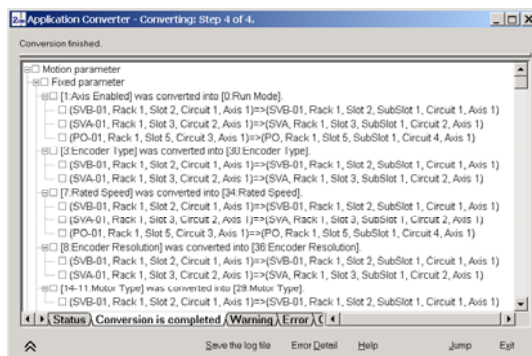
Application Converter - Converting: Step 4 of 4.

Conversion finished.

Motion parameter
Fixed parameter
[1:Axis Enabled] was converted into [0:Run Mode].
(SVB-01, Rack 1, Slot 2, Circuit 1, Axis 1)=>(SVB-01, Rack 1, Slot 2, SubSlot 1, Circuit 1, Axis 1)
(SVA-01, Rack 1, Slot 3, Circuit 2, Axis 1)=>(SVA, Rack 1, Slot 3, SubSlot 1, Circuit 2, Axis 1)
(PO-01, Rack 1, Slot 5, Circuit 3, Axis 1)=>(PO, Rack 1, Slot 5, SubSlot 1, Circuit 4, Axis 1)
[3:Encoder Type] was converted into [30:Encoder Type].
(SVB-01, Rack 1, Slot 2, Circuit 1, Axis 1)=>(SVB-01, Rack 1, Slot 2, SubSlot 1, Circuit 1, Axis 1)
(SVA-01, Rack 1, Slot 3, Circuit 2, Axis 1)=>(SVA, Rack 1, Slot 3, SubSlot 1, Circuit 2, Axis 1)
[7:Rated Speed] was converted into [34:Rated Speed].
(SVB-01, Rack 1, Slot 2, Circuit 1, Axis 1)=>(SVB-01, Rack 1, Slot 2, SubSlot 1, Circuit 1, Axis 1)
(SVA-01, Rack 1, Slot 3, Circuit 2, Axis 1)=>(SVA, Rack 1, Slot 3, SubSlot 1, Circuit 2, Axis 1)
(PO-01, Rack 1, Slot 5, Circuit 3, Axis 1)=>(PO, Rack 1, Slot 5, SubSlot 1, Circuit 4, Axis 1)
[8:Encoder Resolution] was converted into [36:Encoder Resolution].
(SVB-01, Rack 1, Slot 2, Circuit 1, Axis 1)=>(SVB-01, Rack 1, Slot 2, SubSlot 1, Circuit 1, Axis 1)
(SVA-01, Rack 1, Slot 3, Circuit 2, Axis 1)=>(SVA, Rack 1, Slot 3, SubSlot 1, Circuit 2, Axis 1)
[14-11:Motor Type] was converted into [29:Motor Type].
(SVB-01, Rack 1, Slot 2, Circuit 1, Axis 1)=>(SVB-01, Rack 1, Slot 2, SubSlot 1, Circuit 1, Axis 1)

Status | Conversion is completed | Warning | Error

Save the log file | Error Detail | Help | Jump | Exit